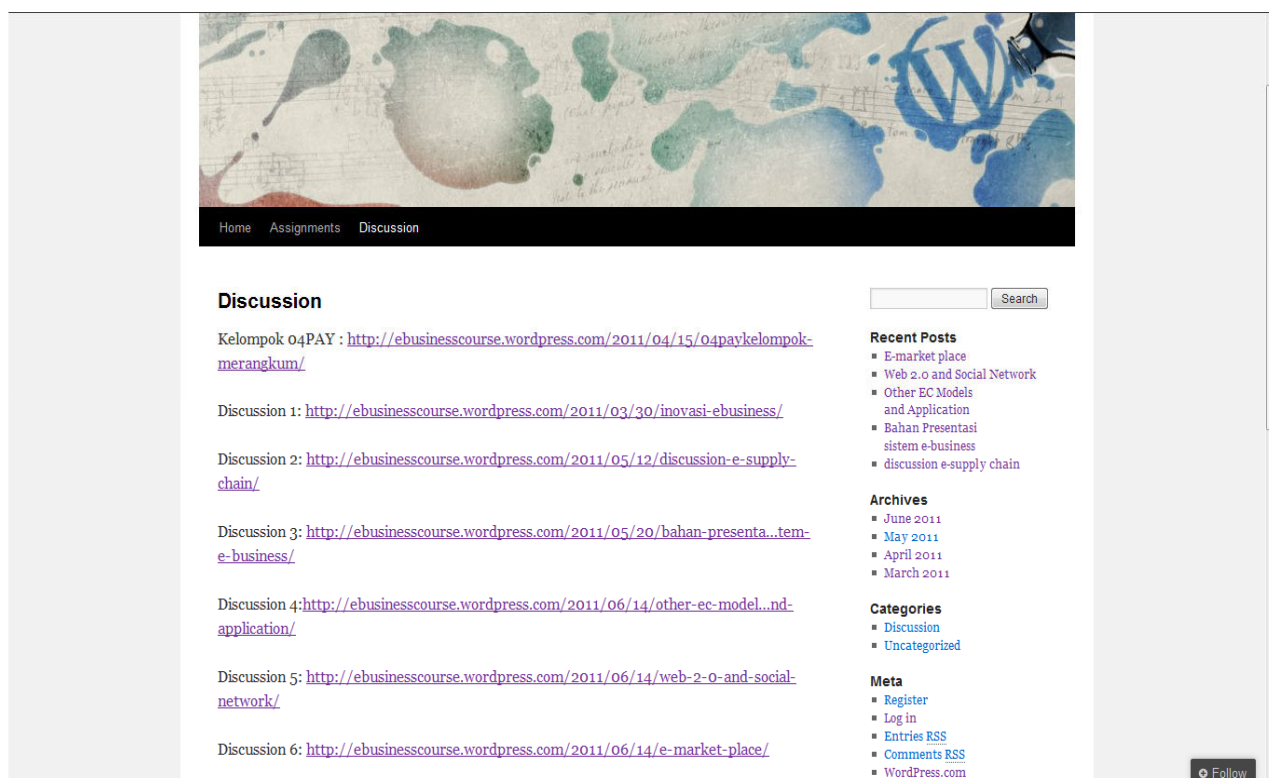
Home Assignments Discussion

Discussion

Kelompok 04PAY : http://ebusinesscourse.wordpress.com/2011/04/15/04paykelompok-merangkum/

Discussion 1: http://ebusinesscourse.wordpress.com/2011/03/30/inovasi-ebusiness/

Discussion 2: http://ebusinesscourse.wordpress.com/2011/05/12/discussion-e-supply-chain/

Discussion 3: http://ebusinesscourse.wordpress.com/2011/05/20/bahan-presenta…tem-e-business/

Discussion 4:http://ebusinesscourse.wordpress.com/2011/06/14/other-ec-model…nd-application/

Discussion 5: http://ebusinesscourse.wordpress.com/2011/06/14/web-2-0-and-social-network/

Discussion 6: http://ebusinesscourse.wordpress.com/2011/06/14/e-market-place/

Search

Recent Posts
- E-market place
- Web 2.0 and Social Network
- Other EC Models and Application
- Bahan Presentasi sistem e-business
- discussion e-supply chain

Archives
- June 2011
- May 2011
- April 2011
- March 2011

Categories
- Discussion
- Uncategorized

Meta
- Register
- Log in
- Entries RSS
- Comments RSS
- WordPress.com

Follow